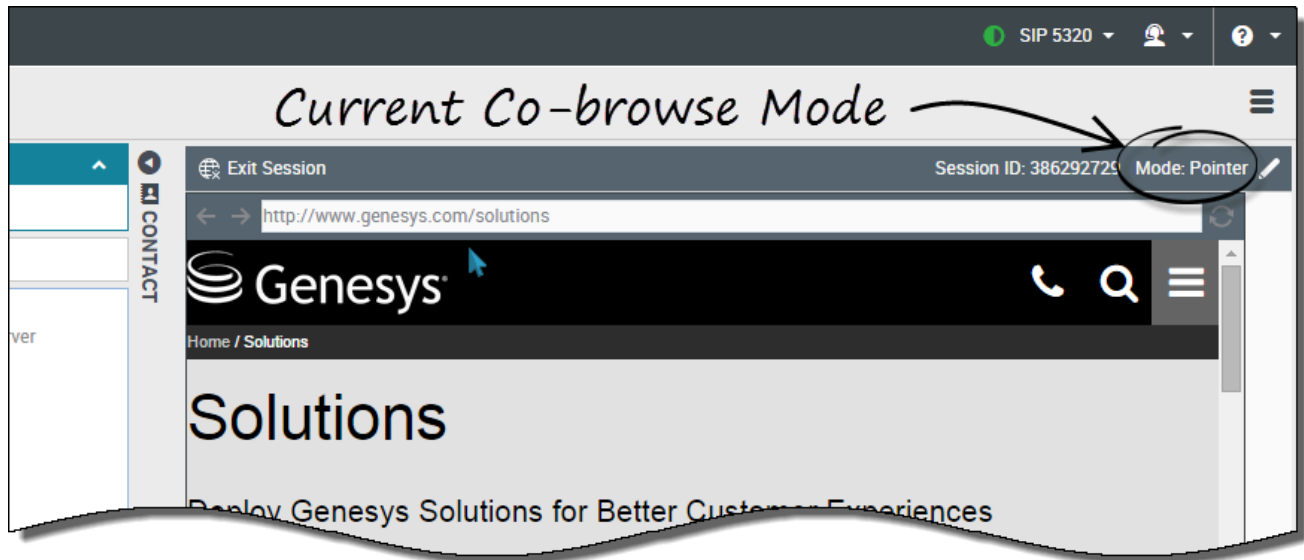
SIP 5320

Current Co-browse Mode

Exit Session

Session ID: 38629272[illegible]

Mode: Pointer

CONTACT

rver

http://www.genesys.com/solutions

Genesys

Home / Solutions

Solutions

Deploy Genesys Solutions for Better Cust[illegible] E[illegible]riences